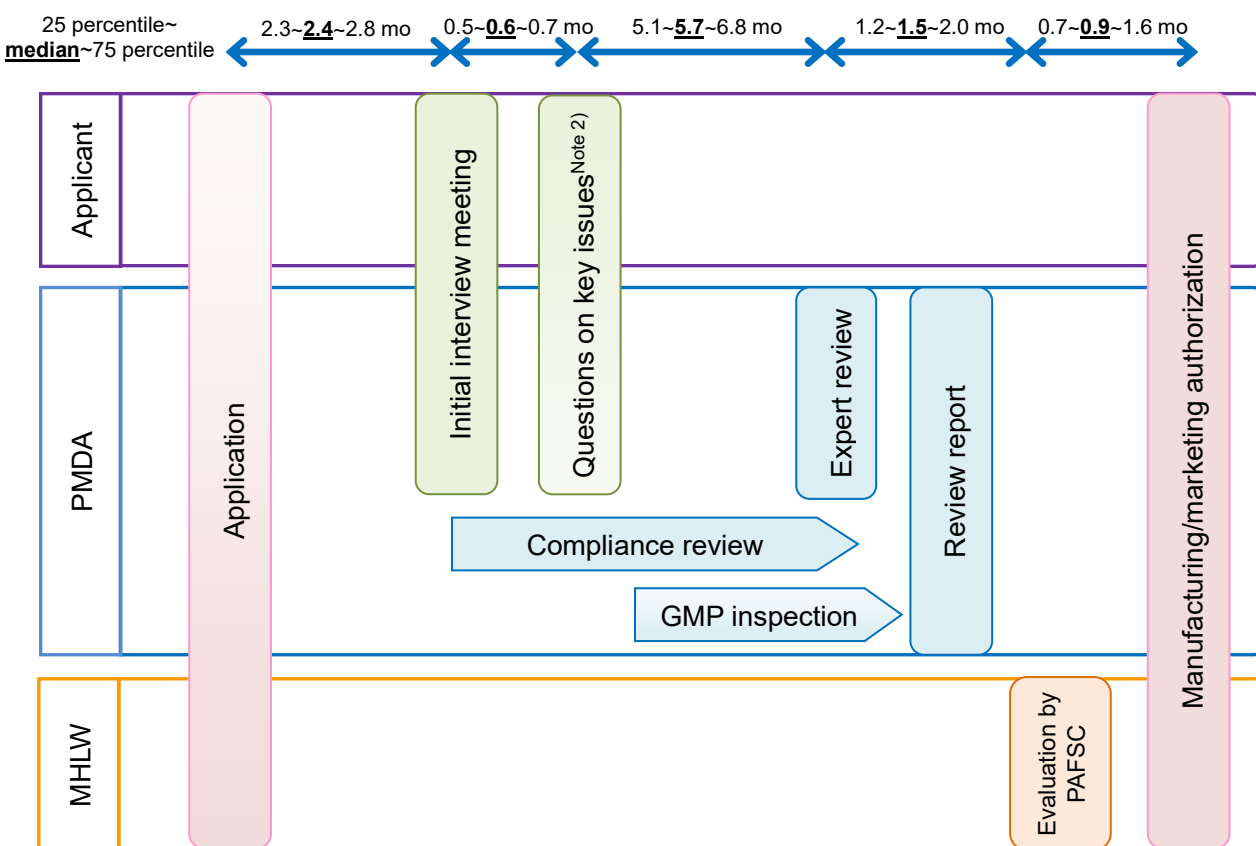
25 percentile~
median~75 percentile

2.3~2.4~2.8 mo
0.5~0.6~0.7 mo
5.1~5.7~6.8 mo
1.2~1.5~2.0 mo
0.7~0.9~1.6 mo

Applicant
PMDA
MHLW

Application
Initial interview meeting
Questions on key issues$^{\text{Note 2)}}$
Expert review
Review report
Compliance review
GMP inspection
Evaluation by PAFSC
Manufacturing/marketing authorization